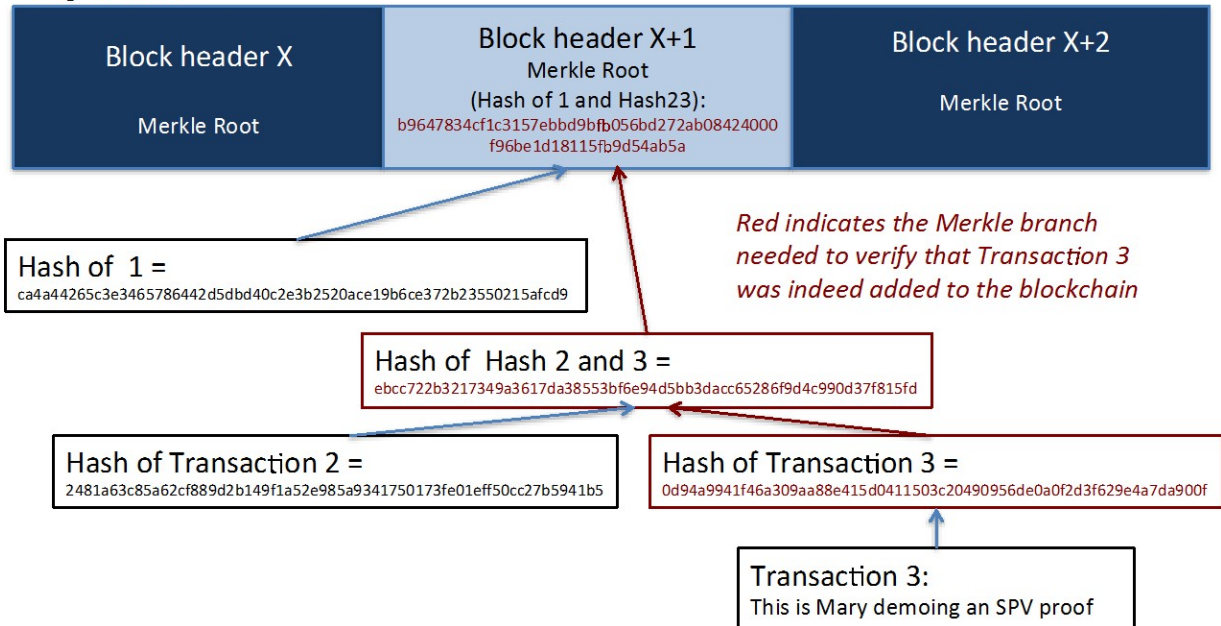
Block header X

Merkle Root

Block header X+1
Merkle Root
(Hash of 1 and Hash23):
b9647834cf1c3157ebbd9bfb056bd272ab08424000f96be1d18115fb9d54ab5a

Block header X+2

Merkle Root

Red indicates the Merkle branch needed to verify that Transaction 3 was indeed added to the blockchain

Hash of 1 =
ca4a44265c3e3465786442d5dbd40c2e3b2520ace19b6ce372b23550215afcd9

Hash of Hash 2 and 3 =
ebcc722b3217349a3617da38553bf6e94d5bb3dacc65286f9d4c990d37f815fd

Hash of Transaction 2 =
2481a63c85a62cf889d2b149f1a52e985a9341750173fe01eff50cc27b5941b5

Hash of Transaction 3 =
0d94a9941f46a309aa88e415d0411503c20490956de0a0f2d3f629e4a7da900f

Transaction 3:
This is Mary demoing an SPV proof